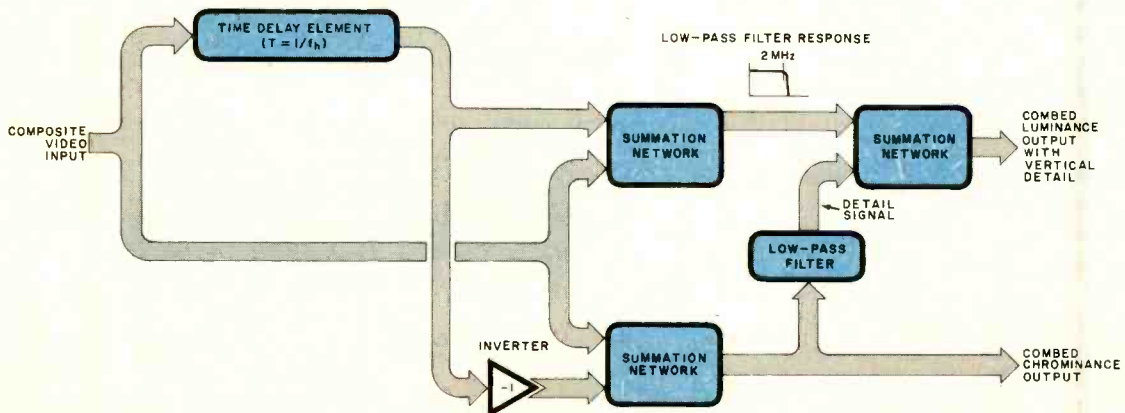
TIME DELAY ELEMENT
$(T = 1/f_h)$

LOW-PASS FILTER RESPONSE

2 MHz

COMPOSITE VIDEO INPUT

SUMMATION NETWORK

SUMMATION NETWORK

COMBED LUMINANCE OUTPUT WITH VERTICAL DETAIL

DETAIL SIGNAL

LOW-PASS FILTER

INVERTER

-1

SUMMATION NETWORK

COMBED CHROMINANCE OUTPUT